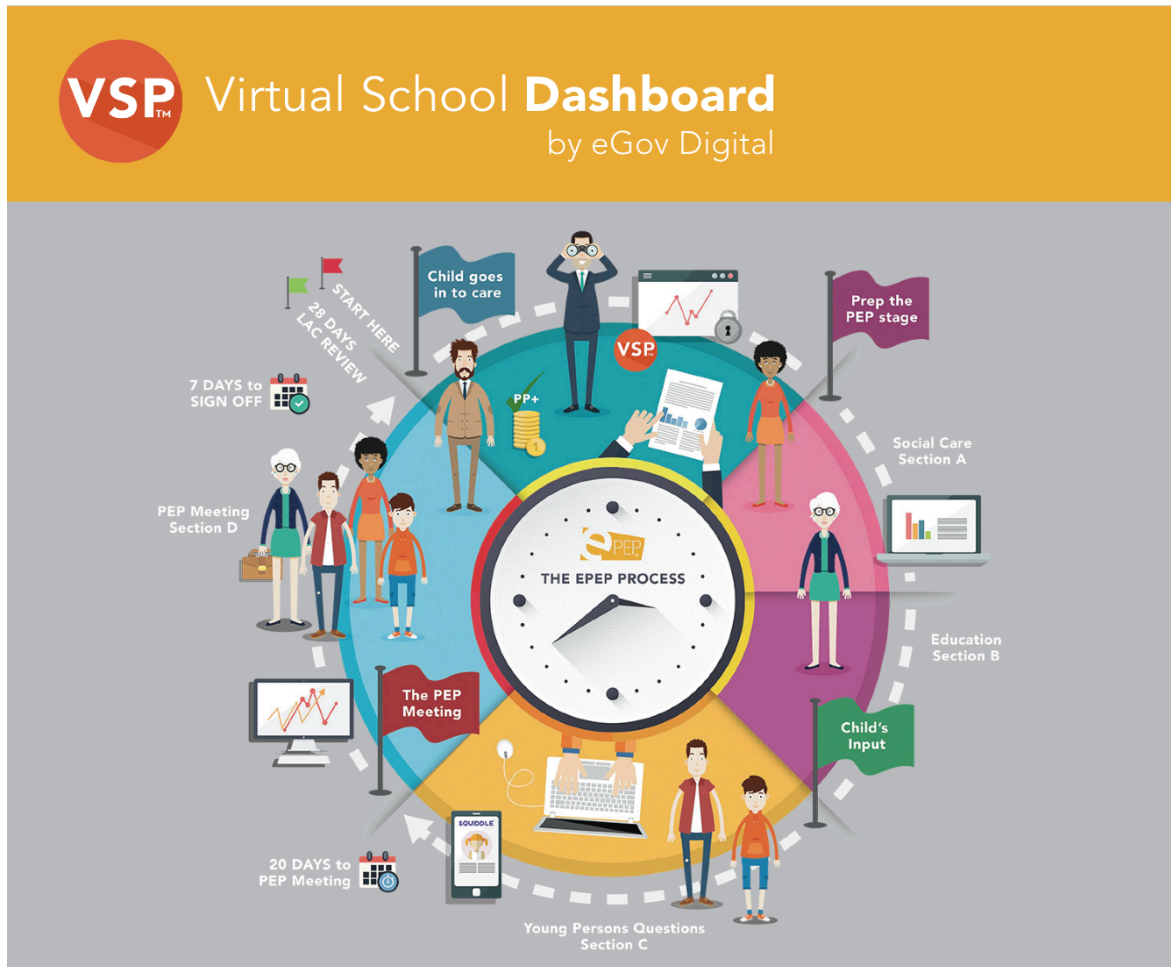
VSP™ Virtual School Dashboard
by eGov Digital

START HERE
28 DAYS LAC REVIEW

Child goes in to care

VSP

Prep the PEP stage

PP+

Social Care Section A

7 DAYS to SIGN OFF

ePEP

THE EPEP PROCESS

PEP Meeting Section D

Education Section B

The PEP Meeting

Child's Input

SQUIDDLE

20 DAYS to PEP Meeting

Young Persons Questions Section C